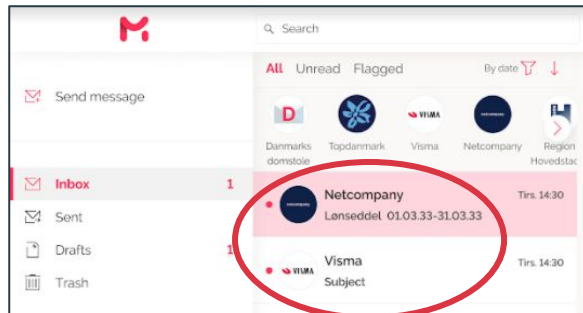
Search

All Unread Flagged

By date

Send message

D
Danmarks domstole

Topdanmark

VISMA
Visma

NETCOMPANY
Netcompany

Region Hovedsta

Inbox 1

Sent

Drafts 1

Trash

NETCOMPANY
Netcompany
Lønseddel 01.03.33-31.03.33
Tirs. 14:30

VISMA
Visma
Subject
Tirs. 14:30